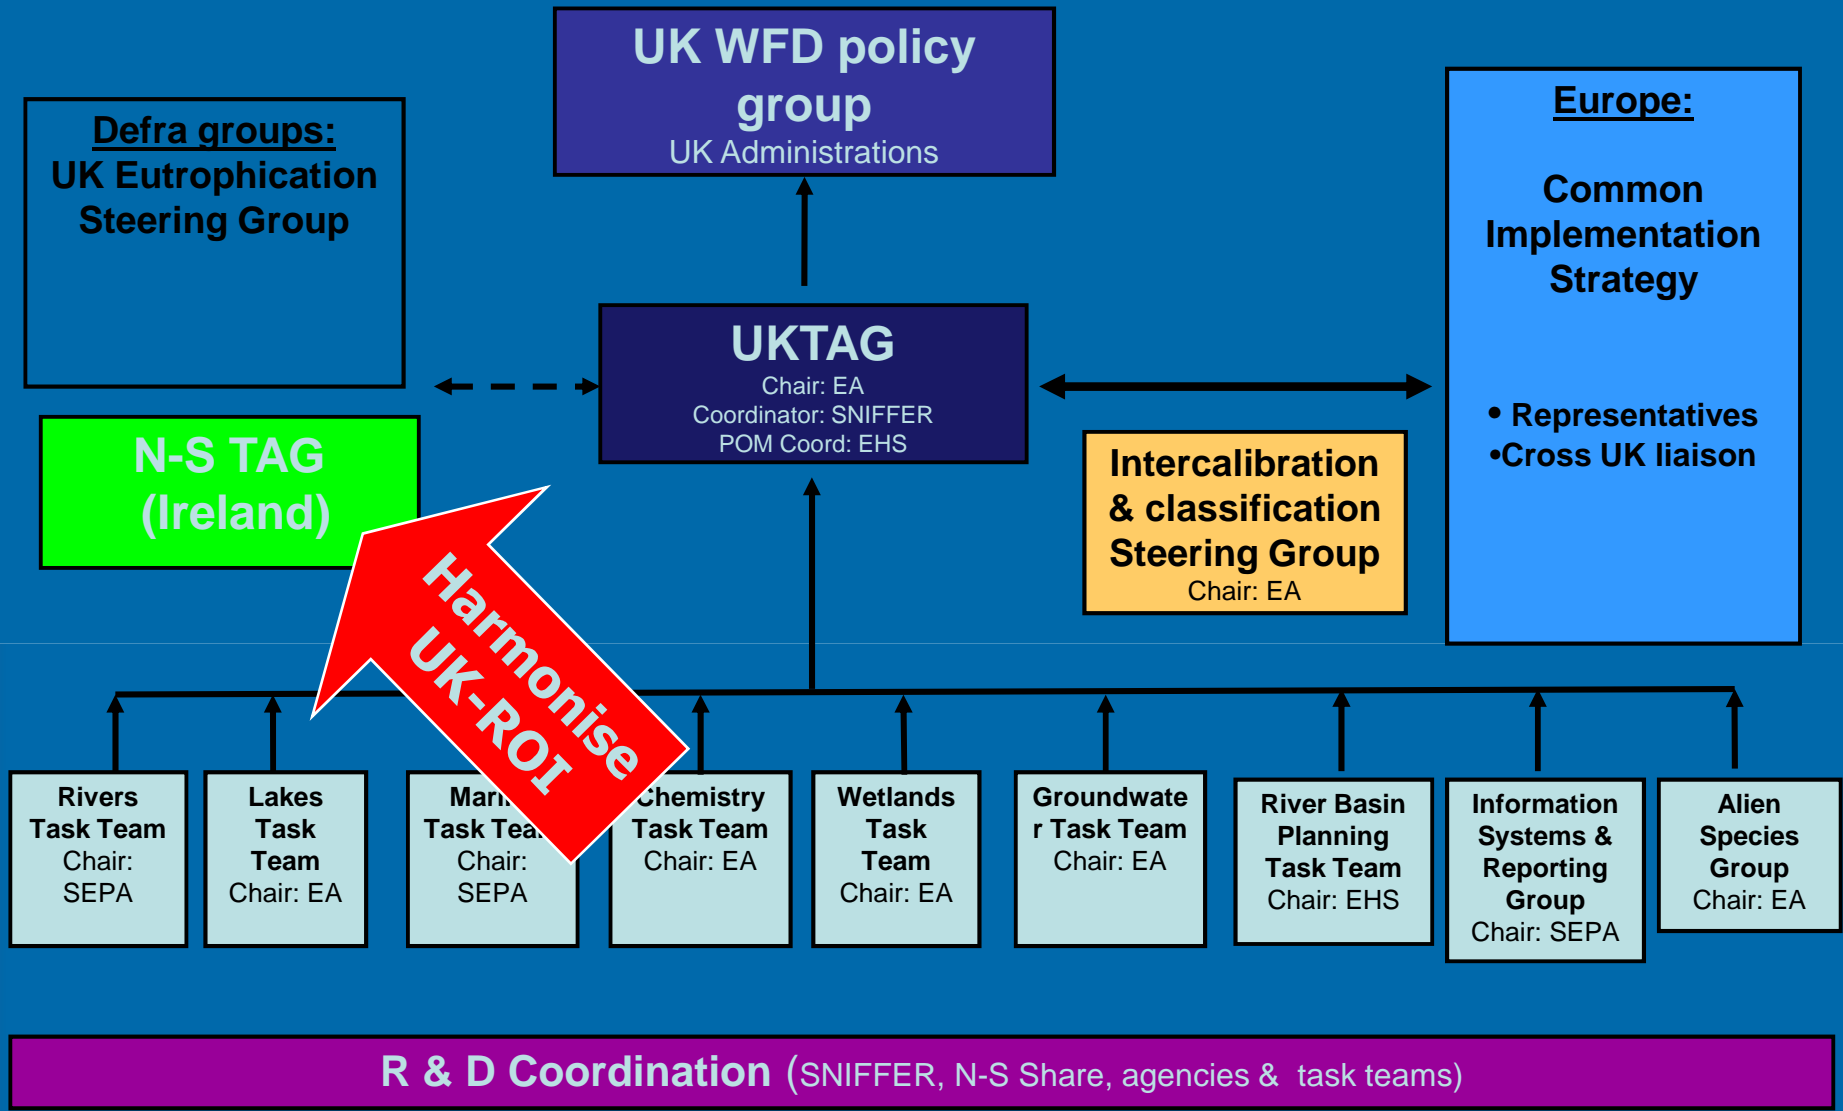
UK WFD policy group
UK Administrations

Defra groups:
UK Eutrophication Steering Group

Europe:

Common Implementation Strategy

• Representatives
•Cross UK liaison

UKTAG
Chair: EA
Coordinator: SNIFFER
POM Coord: EHS

N-S TAG (Ireland)

Intercalibration & classification Steering Group
Chair: EA

Harmonise UK-ROI

Rivers Task Team
Chair: SEPA

Lakes Task Team
Chair: EA

Mari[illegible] Task Tea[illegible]
Chair: SEPA

Chemistry Task Team
Chair: EA

Wetlands Task Team
Chair: EA

Groundwater Task Team
Chair: EA

River Basin Planning Task Team
Chair: EHS

Information Systems & Reporting Group
Chair: SEPA

Alien Species Group
Chair: EA

R & D Coordination (SNIFFER, N-S Share, agencies & task teams)